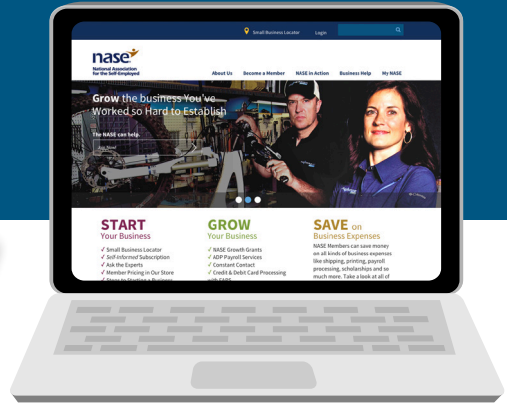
Small Business Locator Login

nase
National Association for the Self-Employed

About Us Become a Member NASE in Action Business Help My NASE

Grow the business You've Worked so Hard to Establish

The NASE can help.

START
Your Business
✓ Small Business Locator
✓ Self-Informed Subscription
✓ Ask the Experts
✓ Member Pricing in Our Store
✓ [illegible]

GROW
Your Business
✓ NASE Growth Grants
✓ ADP Payroll Services
✓ Constant Contact
✓ Credit & Debit Card Processing with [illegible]

SAVE on
Business Expenses
NASE Members can save money on all kinds of business expenses like shipping, printing, payroll processing, scholarships and so much more. Take a look at all of